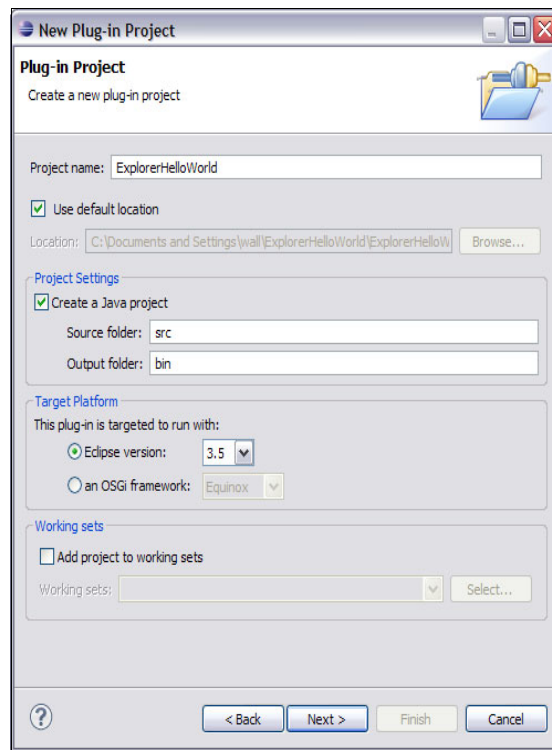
New Plug-in Project

Plug-in Project

Create a new plug-in project

Project name: ExplorerHelloWorld

Use default location

Location: C:\Documents and Settings\wall\ExplorerHelloWorld\ExplorerHelloW Browse...

Project Settings

Create a Java project

Source folder: src

Output folder: bin

Target Platform

This plug-in is targeted to run with:

Eclipse version: 3.5

an OSGi framework: Equinox

Working sets

Add project to working sets

Working sets: Select...

?

< Back Next > Finish Cancel